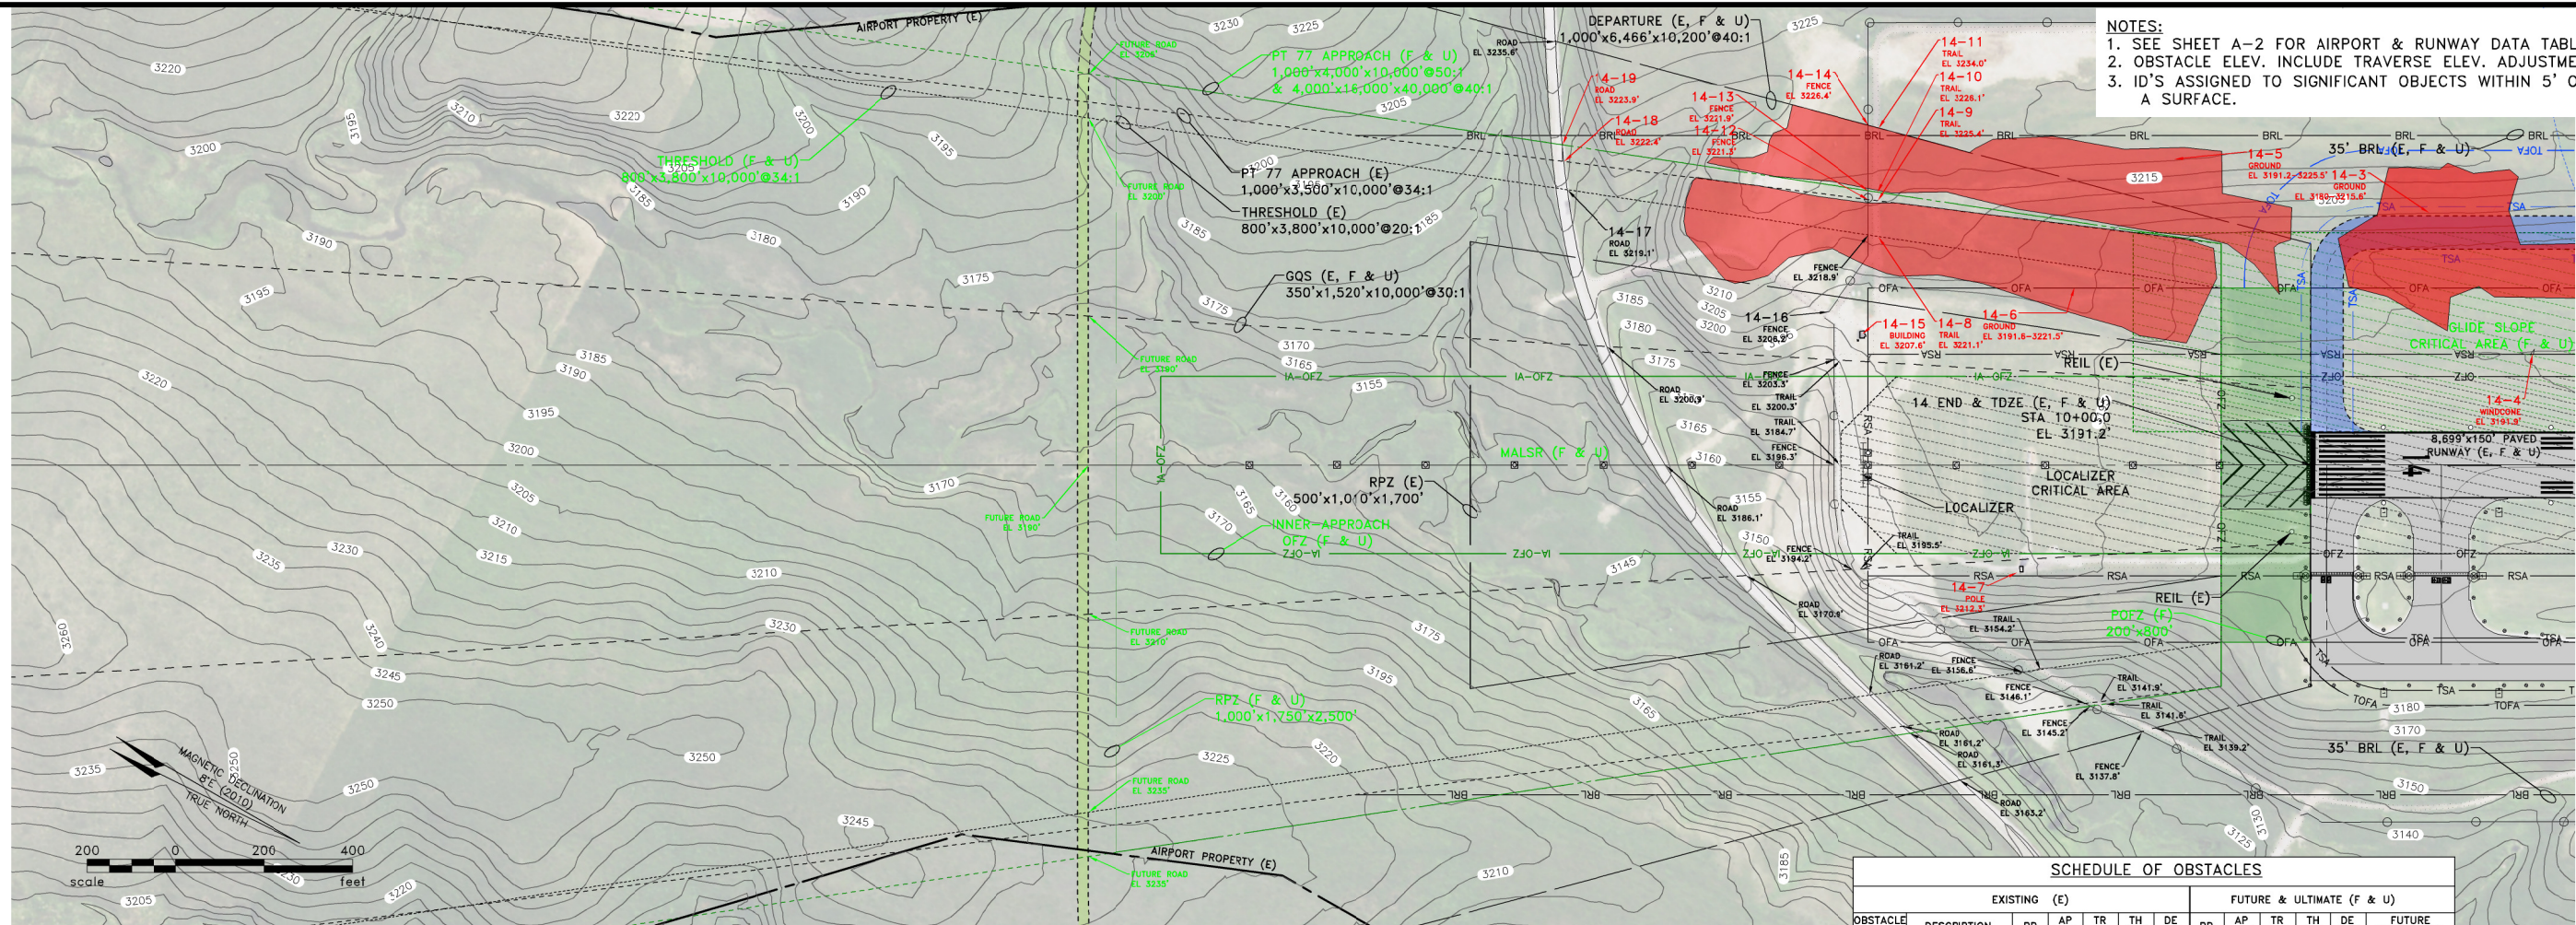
NOTES:
1. SEE SHEET A-2 FOR AIRPORT & RUNWAY DATA TABL
2. OBSTACLE ELEV. INCLUDE TRAVERSE ELEV. ADJUSTME
3. ID'S ASSIGNED TO SIGNIFICANT OBJECTS WITHIN 5' O A SURFACE.

AIRPORT PROPERTY (E)
DEPARTURE (E, F & U)
1,000'x6,466'x10,200'@40:1
PT 77 APPROACH (F & U)
1,000'x4,000'x10,000'@50:1
& 4,000'x16,000'x40,000'@40:1
THRESHOLD (F & U)
800'x3,800'x10,000'@34:1
PT 77 APPROACH (E)
1,000'x3,500'x10,000'@34:1
THRESHOLD (E)
800'x3,800'x10,000'@20:1
GQS (E, F & U)
350'x1,520'x10,000'@30:1
RPZ (E)
500'x1,010'x1,700'
INNER APPROACH
OFZ (F & U)
MALSR (F & U)
RPZ (F & U)
1,000'x1,750'x2,500'
14-11
14-10
14-9
14-14
14-13
14-12
14-19
14-18
14-17
14-16
14-15
14-8
14-6
14-5
14-3
14-4
14-7
35' BRL (E, F & U)
TOFA
TSA
BRL
OFA
RSA
IA-OFZ
OFZ
REIL (E)
14 END & TDZE (E, F & U)
STA 10+00.0
EL 3191.2'
LOCALIZER
CRITICAL AREA
LOCALIZER
8,699'x150' PAVED
RUNWAY (E, F & U)
GLIDE SLOPE
CRITICAL AREA (F & U)
POFZ (F)
200'x800'
REIL (E)
35' BRL (E, F & U)
MAGNETIC DECLINATION
8°E (2010)
TRUE NORTH
200 0 200 400
scale feet
AIRPORT PROPERTY (E)
FUTURE ROAD

SCHEDULE OF OBSTACLES
EXISTING (E)
FUTURE & ULTIMATE (F & U)
OBSTACLE
DESCRIPTION
PR
AP
TR
TH
DE
FUTURE